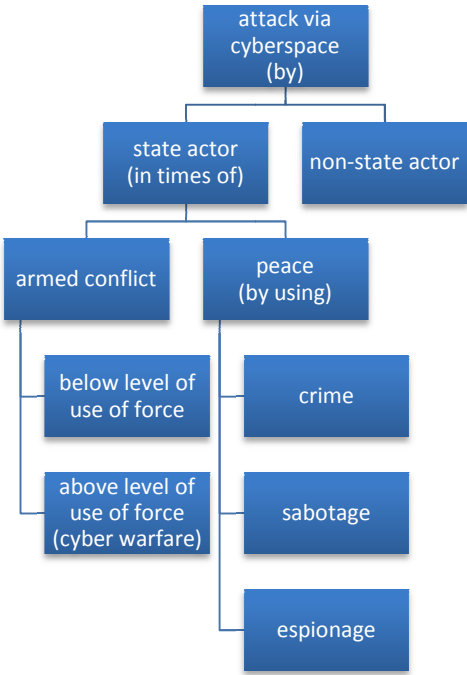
attack via cyberspace (by)

state actor (in times of)

non-state actor

armed conflict

peace (by using)

below level of use of force

above level of use of force (cyber warfare)

crime

sabotage

espionage